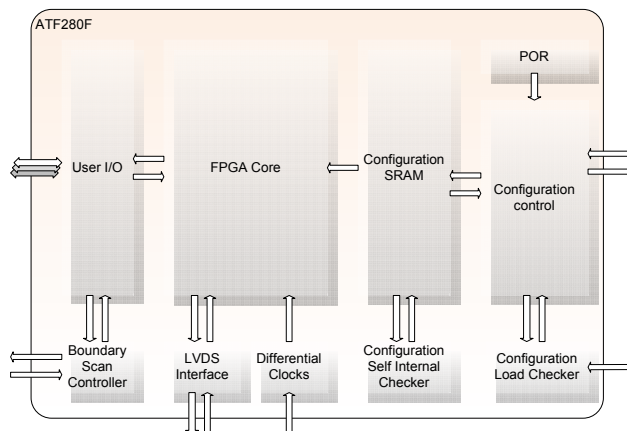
ATF280F

POR

User I/O

FPGA Core

Configuration SRAM

Configuration control

Boundary Scan Controller

LVDS Interface

Differential Clocks

Configuration Self Internal Checker

Configuration Load Checker